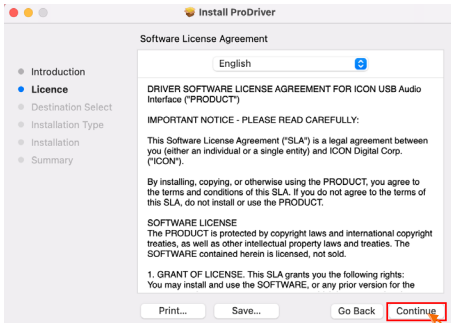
Install ProDriver

Software License Agreement

Introduction
Licence
Destination Select
Installation Type
Installation
Summary

English

DRIVER SOFTWARE LICENSE AGREEMENT FOR ICON USB Audio Interface ("PRODUCT")

IMPORTANT NOTICE - PLEASE READ CAREFULLY:

This Software License Agreement ("SLA") is a legal agreement between you (either an individual or a single entity) and ICON Digital Corp. ("ICON").

By installing, copying, or otherwise using the PRODUCT, you agree to the terms and conditions of this SLA. If you do not agree to the terms of this SLA, do not install or use the PRODUCT.

SOFTWARE LICENSE
The PRODUCT is protected by copyright laws and international copyright treaties, as well as other intellectual property laws and treaties. The SOFTWARE contained herein is licensed, not sold.

1. GRANT OF LICENSE. This SLA grants you the following rights:
You may install and use the SOFTWARE, or any prior version for the

Print...
Save...
Go Back
Continue